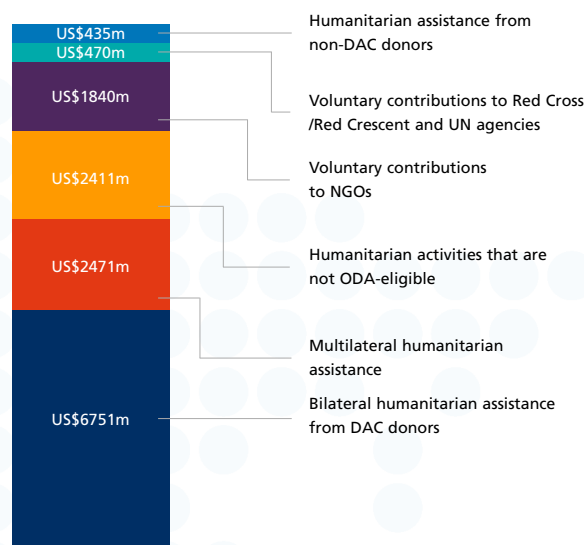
US$435m
US$470m
US$1840m
US$2411m
US$2471m
US$6751m

Humanitarian assistance from non-DAC donors

Voluntary contributions to Red Cross /Red Crescent and UN agencies

Voluntary contributions to NGOs

Humanitarian activities that are not ODA-eligible

Multilateral humanitarian assistance

Bilateral humanitarian assistance from DAC donors